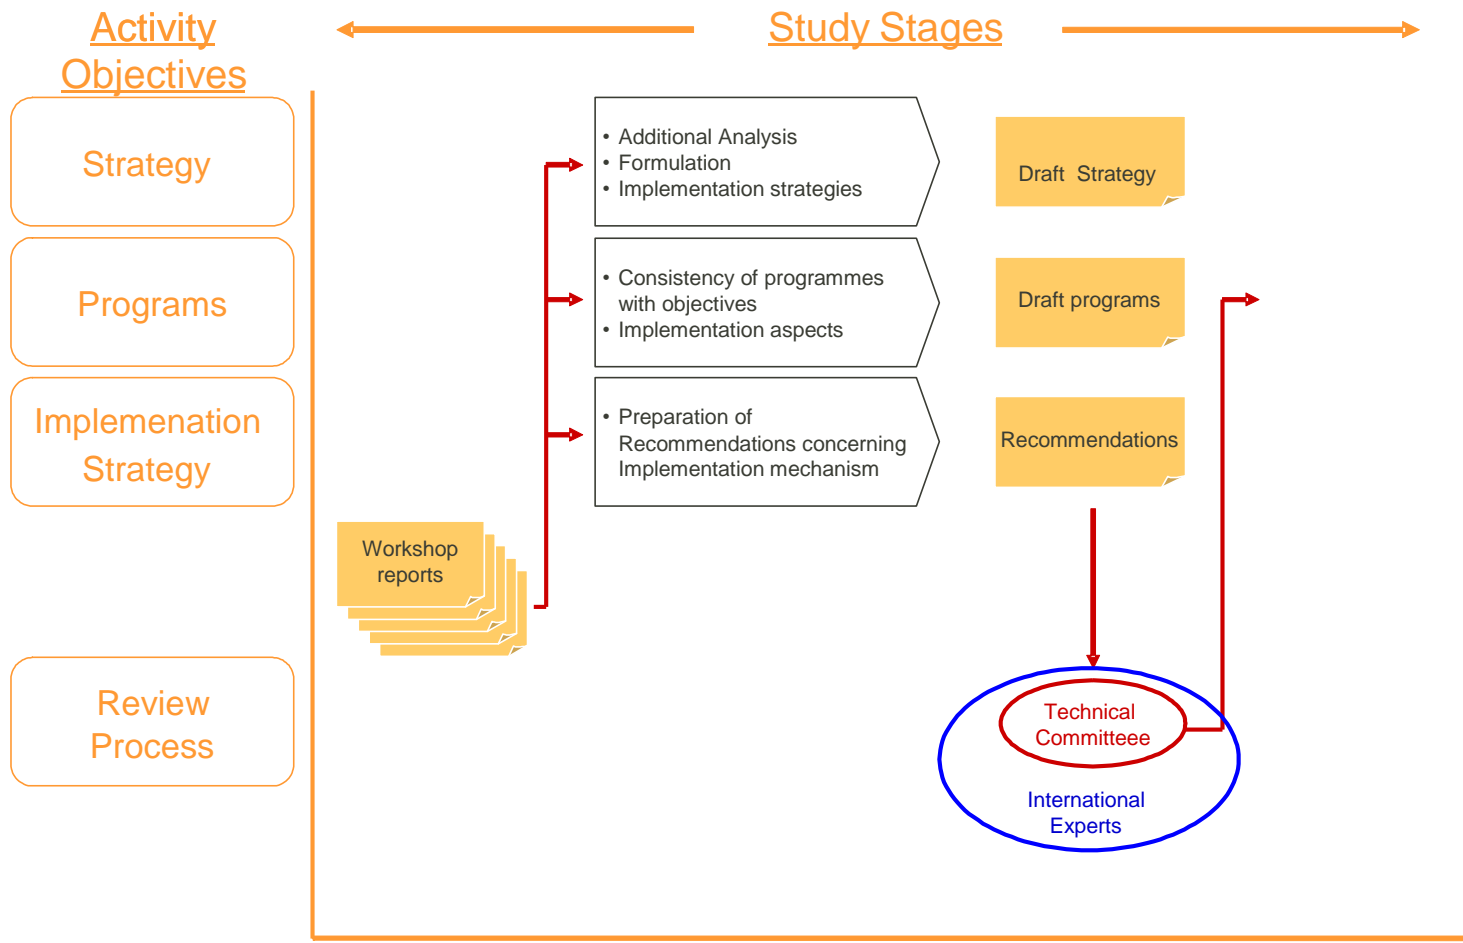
Activity Objectives

Study Stages

Strategy

Programs

Implemenation Strategy

Review Process

• Additional Analysis
• Formulation
• Implementation strategies

Draft Strategy

• Consistency of programmes with objectives
• Implementation aspects

Draft programs

• Preparation of Recommendations concerning Implementation mechanism

Recommendations

Workshop reports

Technical Committeee

International Experts